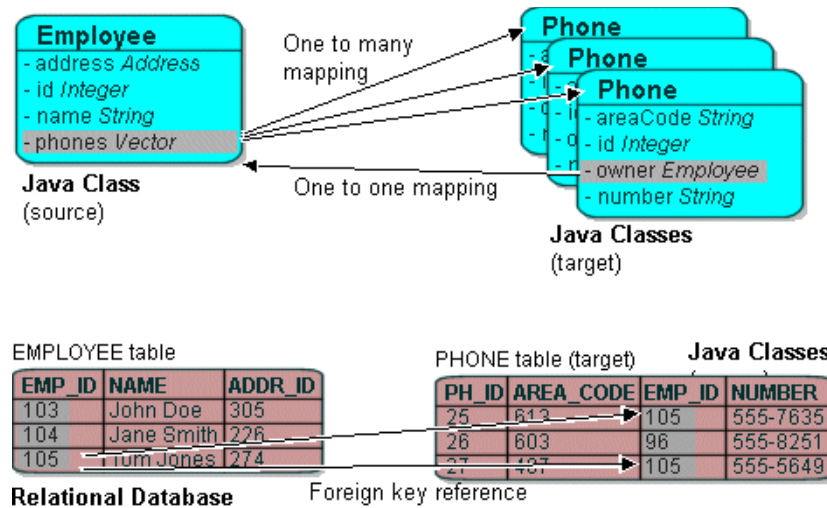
Employee
- address *Address*
- id *Integer*
- name *String*
- phones *Vector*

Java Class
(source)

One to many mapping

One to one mapping

Phone

Phone

Phone
- areaCode *String*
- id *Integer*
- owner *Employee*
- number *String*

Java Classes
(target)

EMPLOYEE table

| EMP_ID | NAME | ADDR_ID |
|---|---|---|
| 103 | John Doe | 305 |
| 104 | Jane Smith | 226 |
| 105 | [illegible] Jones | 274 |

Relational Database

PHONE table (target)

Java Classes

| PH_ID | AREA_CODE | EMP_ID | NUMBER |
|---|---|---|---|
| 25 | 613 | 105 | 555-7635 |
| 26 | 603 | 96 | 555-8251 |
| 27 | 487 | 105 | 555-5649 |

Foreign key reference